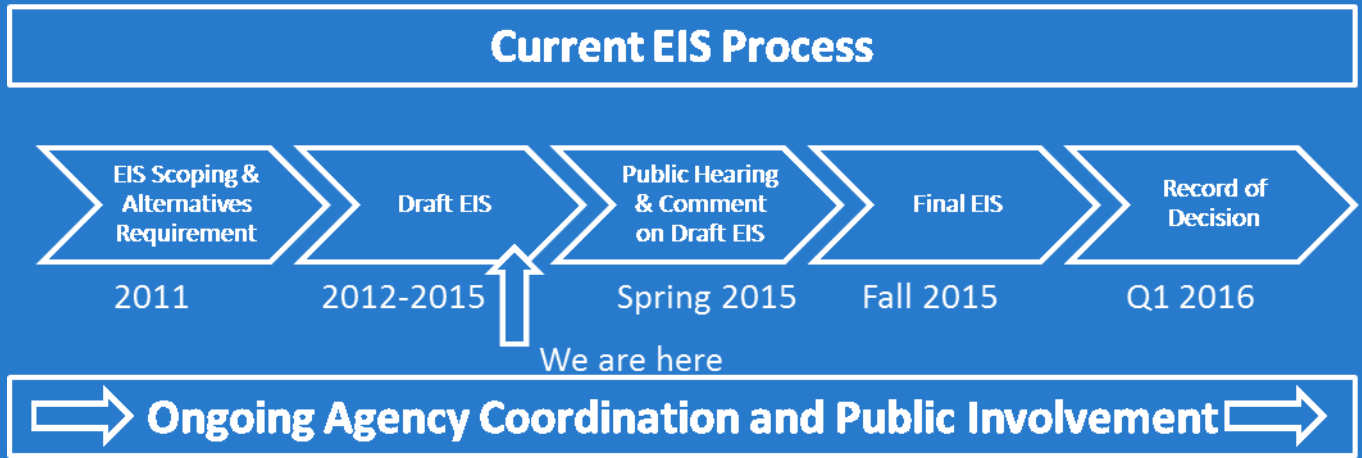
Current EIS Process

EIS Scoping & Alternatives Requirement

2011

Draft EIS

2012-2015

Public Hearing & Comment on Draft EIS

Spring 2015

Final EIS

Fall 2015

Record of Decision

Q1 2016

We are here

Ongoing Agency Coordination and Public Involvement